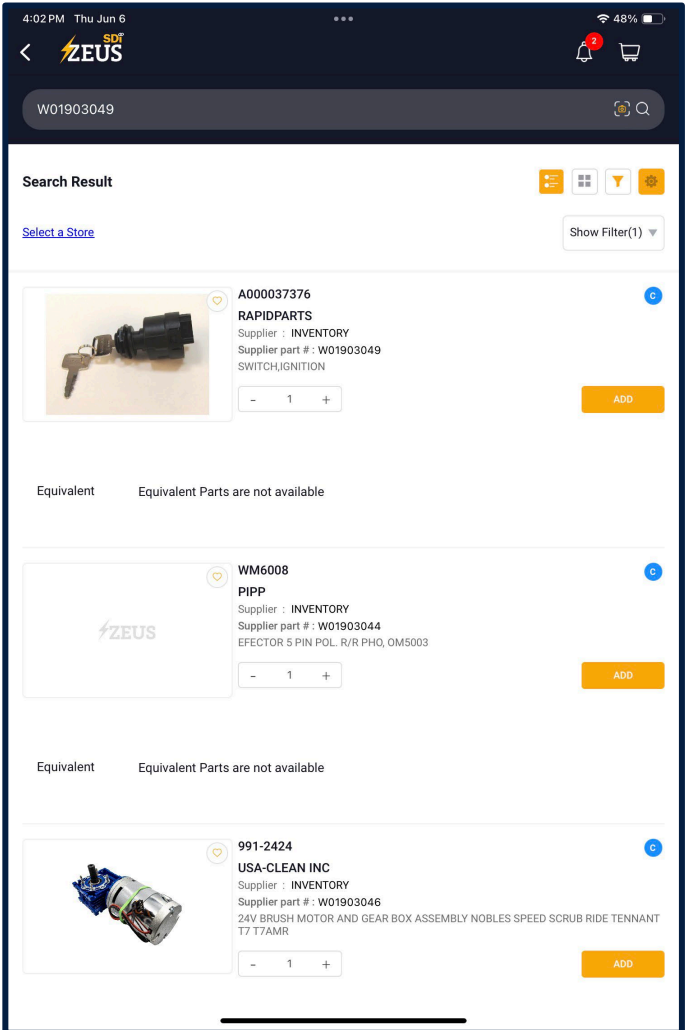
4:02 PM Thu Jun 6

48%

SDi ZEUS

2

W01903049

Search Result

Select a Store

Show Filter(1)

A000037376
RAPIDPARTS
Supplier : INVENTORY
Supplier part # : W01903049
SWITCH,IGNITION

C

- 1 +

ADD

Equivalent Equivalent Parts are not available

ZEUS

WM6008
PIPP
Supplier : INVENTORY
Supplier part # : W01903044
EFECTOR 5 PIN POL. R/R PHO, OM5003

C

- 1 +

ADD

Equivalent Equivalent Parts are not available

991-2424
USA-CLEAN INC
Supplier : INVENTORY
Supplier part # : W01903046
24V BRUSH MOTOR AND GEAR BOX ASSEMBLY NOBLES SPEED SCRUB RIDE TENNANT T7 T7AMR

C

- 1 +

ADD